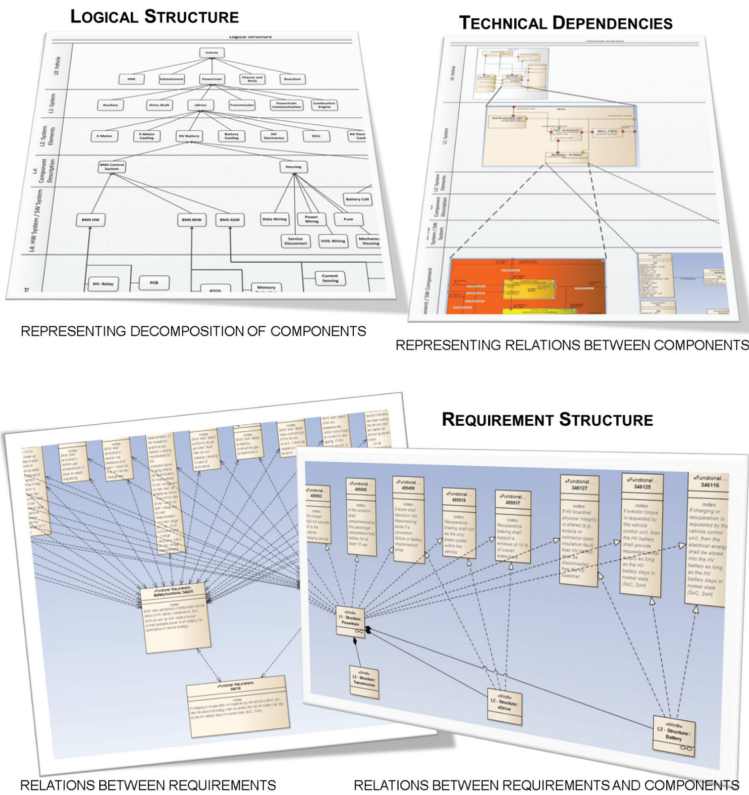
LOGICAL STRUCTURE

Logical Structure

L0: Vehicle

Vehicle

HVAC

Infotainment

Powertrain

Chassis and Body

Bowdrive

L1: System

Auxiliary

Drive Shaft

eDrive

Transmission

Powertrain Communication

Combustion Engine

L2: System Elements

E-Motor

E-Motor Cooling

HV Battery

Battery Cooling

HV Electronics

MCU

HV Elect Cool

L3: Component Description

BMS Control System

Housing

Battery Cell

L4: HW System / SW System

BMS HW

BMS BSW

BMS ASW

Data Wiring

Power Wiring

Fuse

Service Disconnect

HVIL Wiring

Mechanic Housing

HV- Relay

PCB

Current Sensing

Memory

RTOS

REPRESENTING DECOMPOSITION OF COMPONENTS

TECHNICAL DEPENDENCIES

REPRESENTING RELATIONS BETWEEN COMPONENTS

REQUIREMENT STRUCTURE

«Functional Requirem... BatteryFunctions 34605

«Functional Requirem... 34618

«Functional 46966

«Functional 46966

«Functional 46968

«Functional 46919

«Functional 46917

«Functional 346127

«Functional 346125

«Functional 346116

notes

If the electrical physical integrity is affected (e.g. module or connector open, insulation fault), then the battery shall be disconnected from the HV ... (Redline)

If e-motor torque is requested by the vehicle control unit, then the HV battery shall provide required power as long as the HV battery stays in normal state. (SoC, SoH)

If charging or recuperation is requested by the vehicle control unit, then the electrical energy shall be stored into the HV battery as long as the HV battery stays in normal state. (SoC, SoH)

L1 - Structure:: Powertrain

L2 - Structure:: Transmission

L2 - Structure:: eDrive

L3 - Structure:: Battery

RELATIONS BETWEEN REQUIREMENTS

RELATIONS BETWEEN REQUIREMENTS AND COMPONENTS